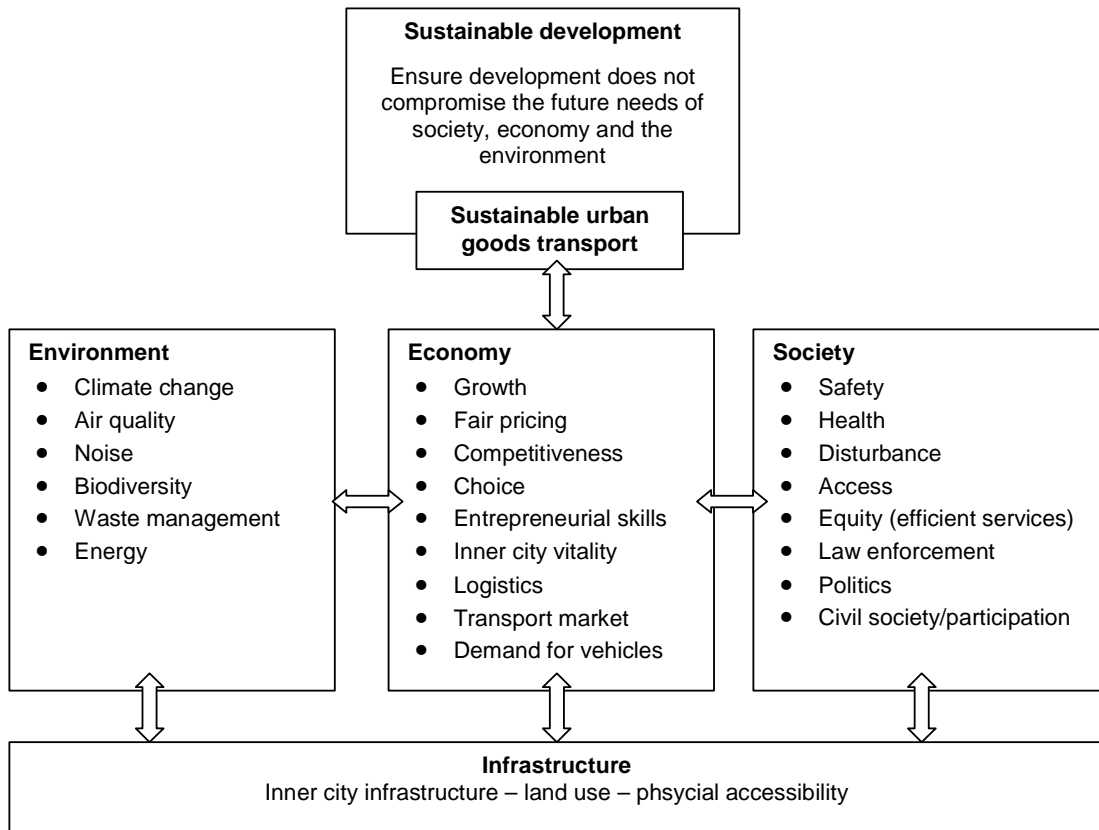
**Sustainable development**

Ensure development does not compromise the future needs of society, economy and the environment

**Sustainable urban goods transport**

**Environment**
- Climate change
- Air quality
- Noise
- Biodiversity
- Waste management
- Energy

**Economy**
- Growth
- Fair pricing
- Competitiveness
- Choice
- Entrepreneurial skills
- Inner city vitality
- Logistics
- Transport market
- Demand for vehicles

**Society**
- Safety
- Health
- Disturbance
- Access
- Equity (efficient services)
- Law enforcement
- Politics
- Civil society/participation

**Infrastructure**
Inner city infrastructure – land use – phsycial accessibility